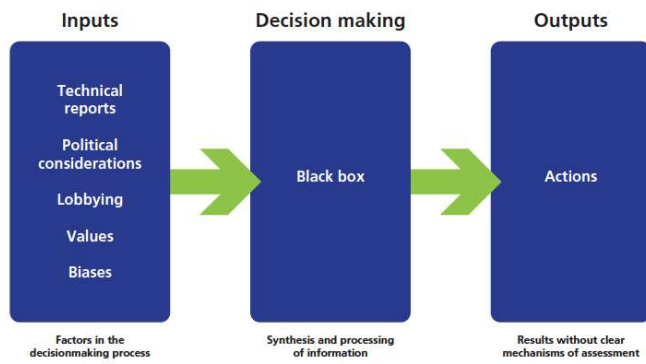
Inputs

Technical reports

Political considerations

Lobbying

Values

Biases

Factors in the decisionmaking process

Decision making

Black box

Synthesis and processing of information

Outputs

Actions

Results without clear mechanisms of assessment